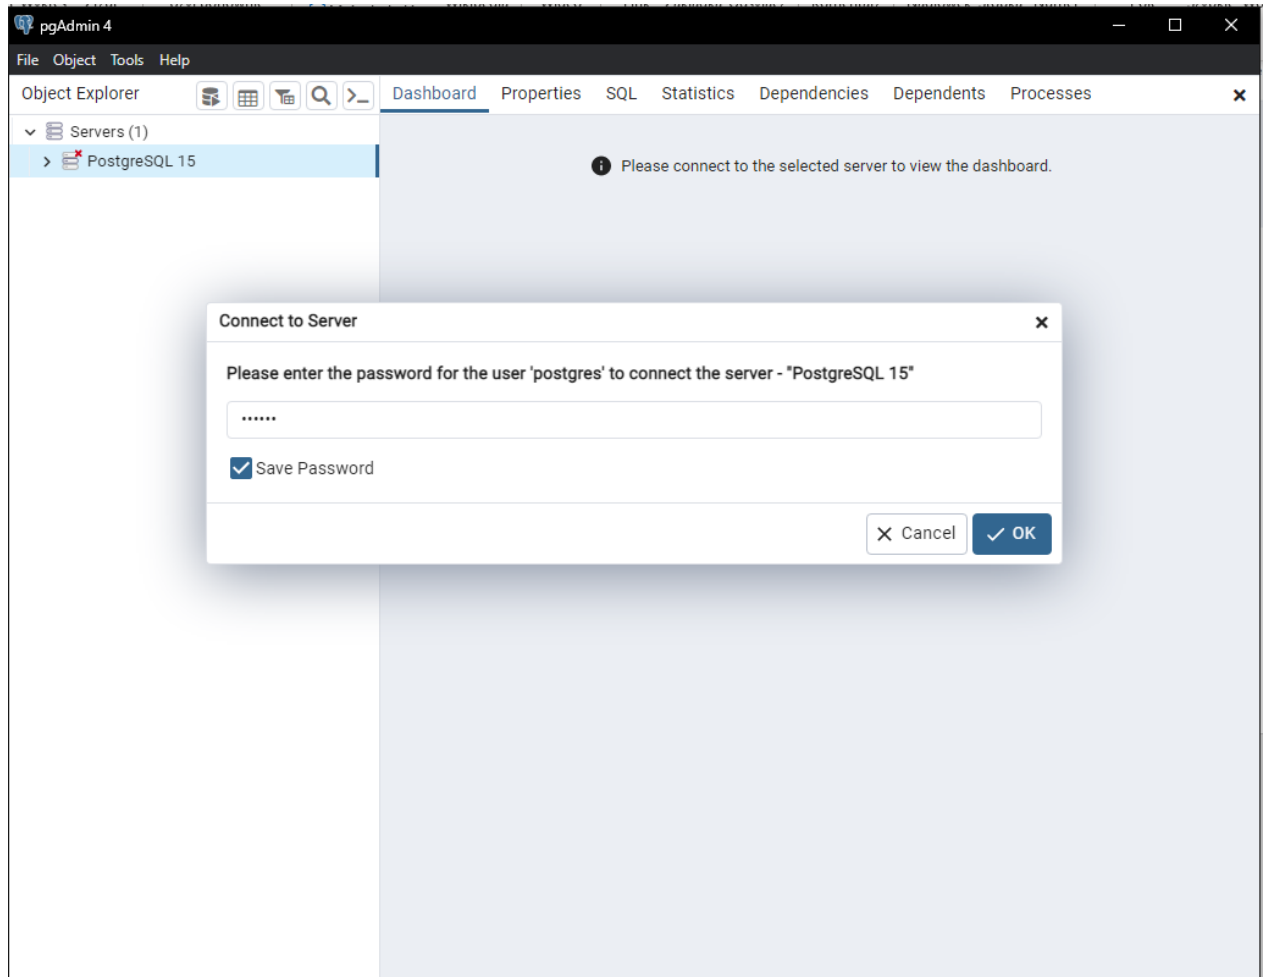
pgAdmin 4

File Object Tools Help

Object Explorer

Dashboard Properties SQL Statistics Dependencies Dependents Processes

Servers (1)
PostgreSQL 15

Please connect to the selected server to view the dashboard.

Connect to Server

Please enter the password for the user 'postgres' to connect the server - "PostgreSQL 15"

••••••

Save Password

Cancel OK